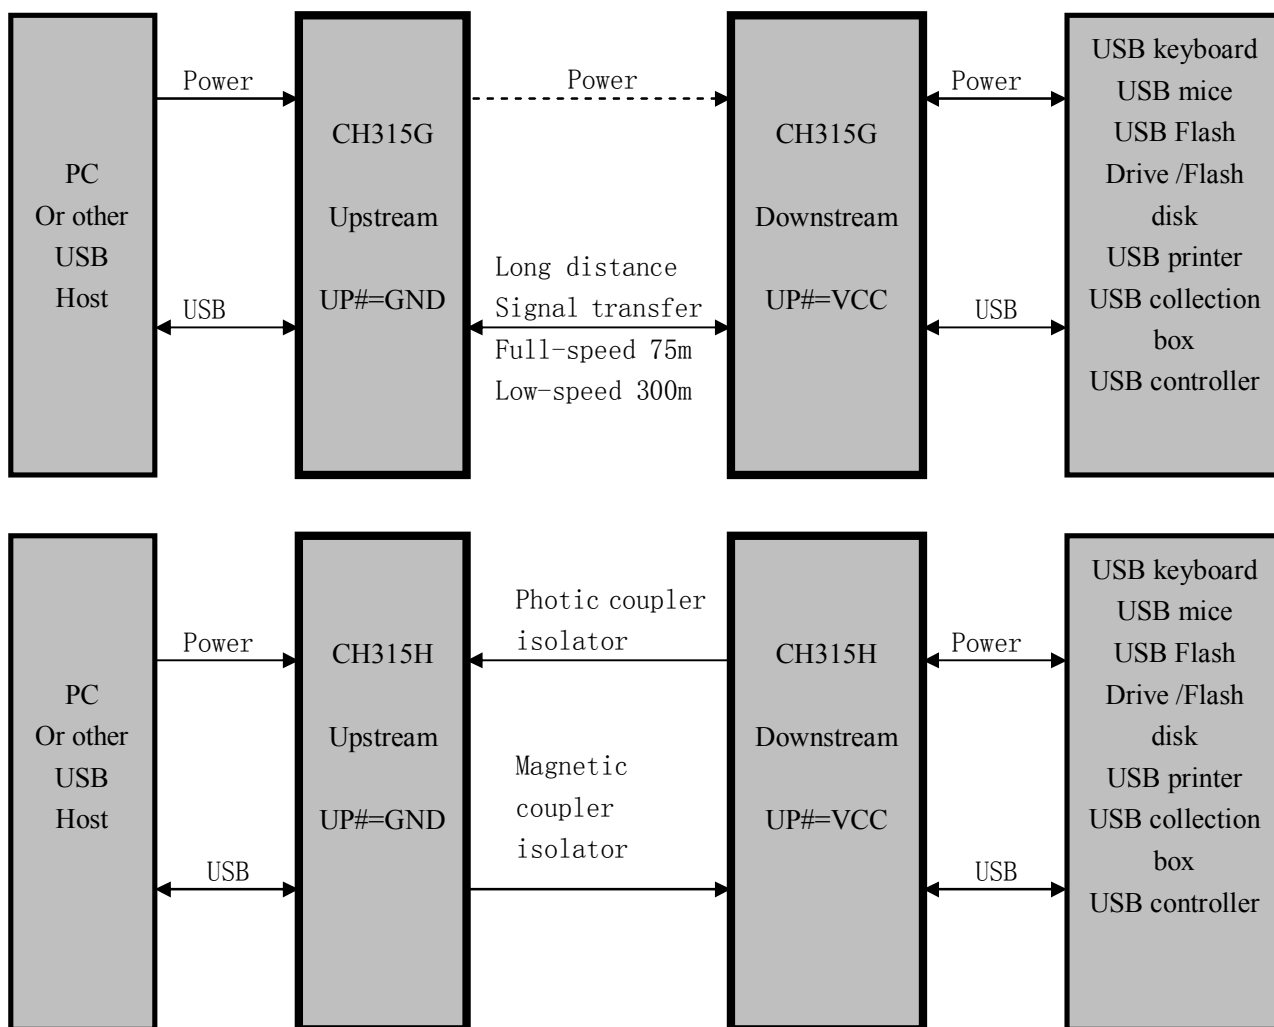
PC
Or other
USB
Host

Power

USB

CH315G
Upstream
UP#=GND

Power

Long distance
Signal transfer
Full-speed 75m
Low-speed 300m

CH315G
Downstream
UP#=VCC

Power

USB

USB keyboard
USB mice
USB Flash
Drive /Flash
disk
USB printer
USB collection
box
USB controller

PC
Or other
USB
Host

Power

USB

CH315H
Upstream
UP#=GND

Photic coupler
isolator

Magnetic
coupler
isolator

CH315H
Downstream
UP#=VCC

Power

USB

USB keyboard
USB mice
USB Flash
Drive /Flash
disk
USB printer
USB collection
box
USB controller